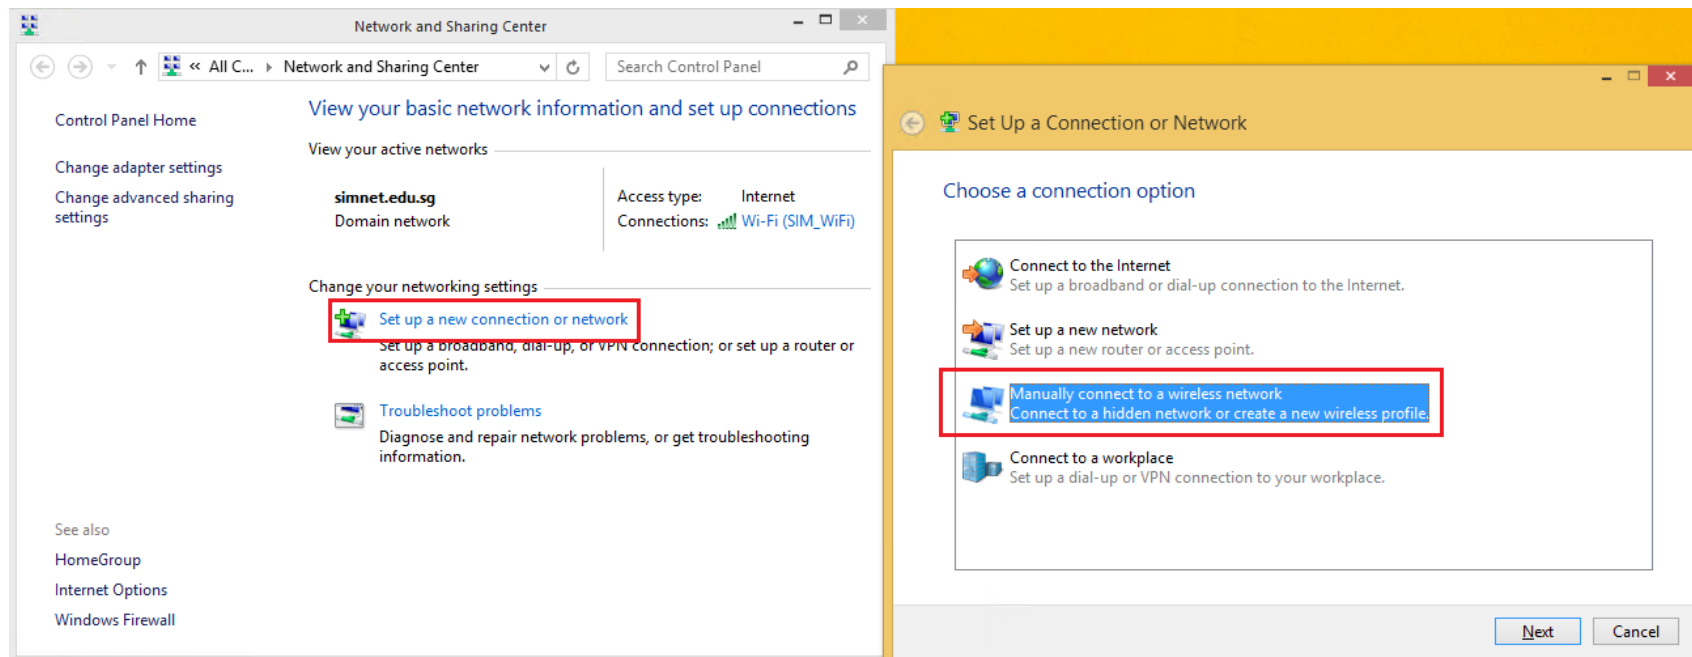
Network and Sharing Center

« All C... › Network and Sharing Center

Search Control Panel

Control Panel Home

Change adapter settings

Change advanced sharing settings

View your basic network information and set up connections

View your active networks

simnet.edu.sg
Domain network

Access type: Internet
Connections: Wi-Fi (SIM_WiFi)

Change your networking settings

Set up a new connection or network
Set up a broadband, dial-up, or VPN connection; or set up a router or access point.

Troubleshoot problems
Diagnose and repair network problems, or get troubleshooting information.

See also
HomeGroup
Internet Options
Windows Firewall

Set Up a Connection or Network

Choose a connection option

Connect to the Internet
Set up a broadband or dial-up connection to the Internet.

Set up a new network
Set up a new router or access point.

Manually connect to a wireless network
Connect to a hidden network or create a new wireless profile.

Connect to a workplace
Set up a dial-up or VPN connection to your workplace.

Next Cancel